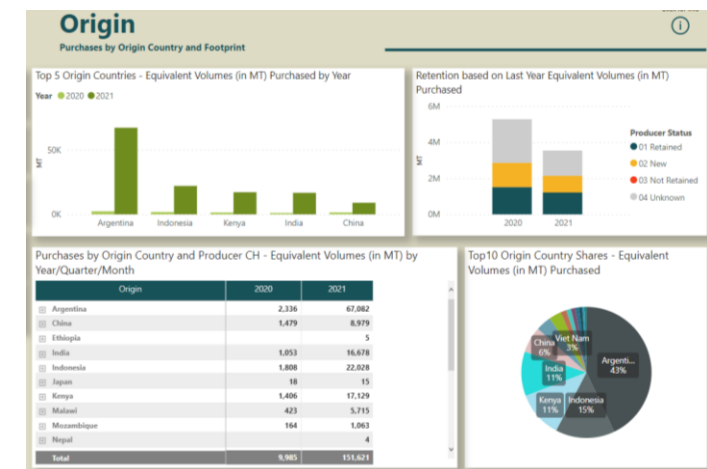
Origin

Purchases by Origin Country and Footprint

Top 5 Origin Countries - Equivalent Volumes (in MT) Purchased by Year

Year ● 2020 ● 2021

50K

0K

MT

Argentina Indonesia Kenya India China

Retention based on Last Year Equivalent Volumes (in MT) Purchased

6M

4M

2M

0M

MT

2020 2021

Producer Status

● 01 Retained

● 02 New

● 03 Not Retained

● 04 Unknown

Purchases by Origin Country and Producer CH - Equivalent Volumes (in MT) by Year/Quarter/Month

| Origin | 2020 | 2021 |
|---|---|---|
| ⊞ Argentina | 2,336 | 67,082 |
| ⊞ China | 1,479 | 8,979 |
| ⊞ Ethiopia | | 5 |
| ⊞ India | 1,053 | 16,678 |
| ⊞ Indonesia | 1,808 | 22,028 |
| ⊞ Japan | 18 | 15 |
| ⊞ Kenya | 1,406 | 17,129 |
| ⊞ Malawi | 423 | 5,715 |
| ⊞ Mozambique | 164 | 1,063 |
| ⊞ Nepal | | 4 |
| Total | 9,985 | 151,621 |

Top10 Origin Country Shares - Equivalent Volumes (in MT) Purchased

Viet Nam 3%

China 6%

India 11%

Kenya 11%

Indonesia 15%

Argenti... 43%